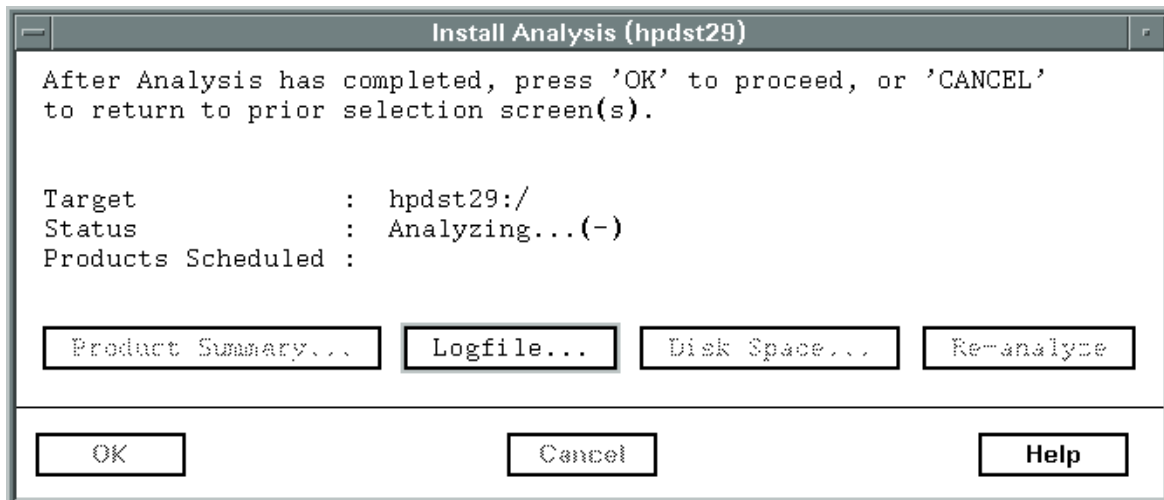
Install Analysis (hpdst29)

After Analysis has completed, press 'OK' to proceed, or 'CANCEL' to return to prior selection screen(s).

Target : hpdst29:/
Status : Analyzing...(-)
Products Scheduled :

Product Summary... Logfile... Disk Space... Re-analyze

OK Cancel Help